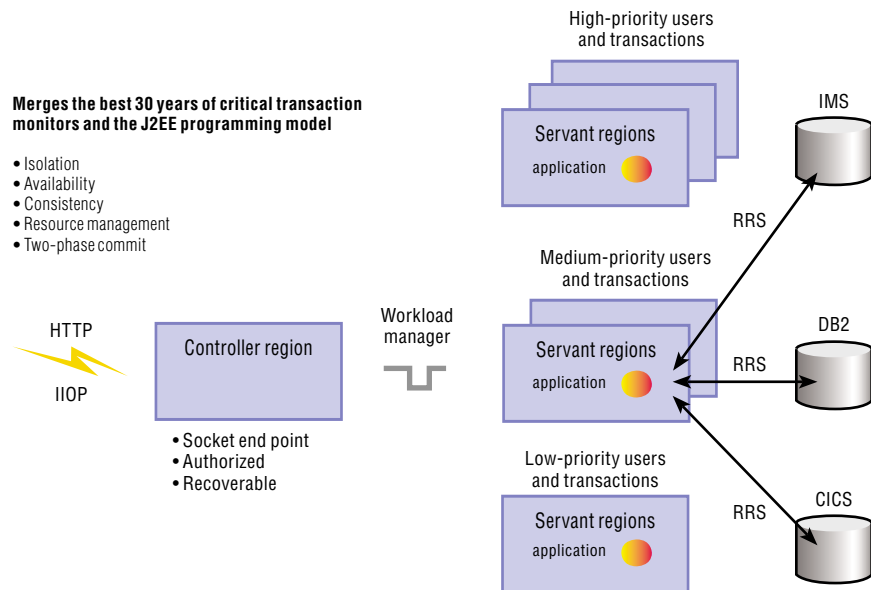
Merges the best 30 years of critical transaction monitors and the J2EE programming model

• Isolation
• Availability
• Consistency
• Resource management
• Two-phase commit

High-priority users and transactions

Servant regions

application

IMS

RRS

Medium-priority users and transactions

HTTP

IIOP

Controller region

Workload manager

Servant regions

application

RRS

DB2

• Socket end point
• Authorized
• Recoverable

Low-priority users and transactions

Servant regions

application

RRS

CICS